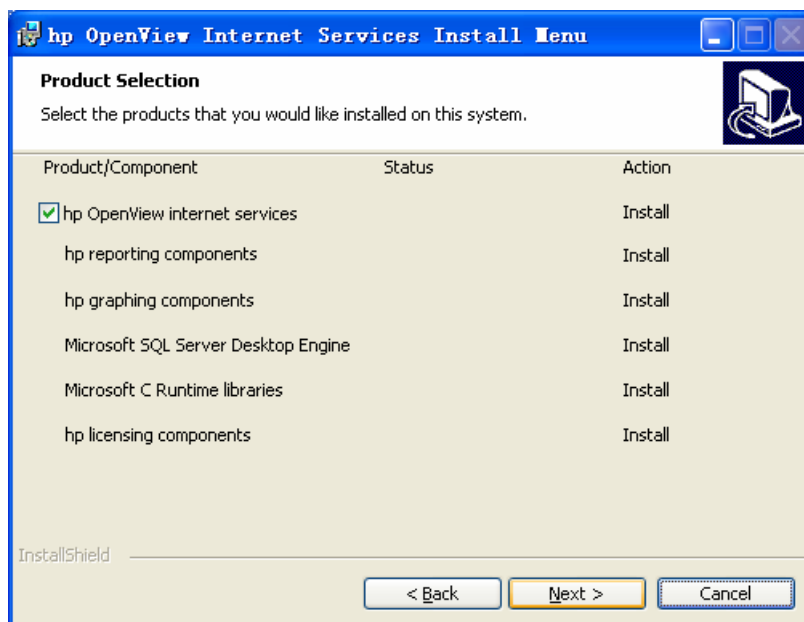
hp OpenView Internet Services Install Menu

Product Selection

Select the products that you would like installed on this system.

| Product/Component | Status | Action |
|---|---|---|
| hp OpenView internet services | | Install |
| hp reporting components | | Install |
| hp graphing components | | Install |
| Microsoft SQL Server Desktop Engine | | Install |
| Microsoft C Runtime libraries | | Install |
| hp licensing components | | Install |

InstallShield

< Back
Next >
Cancel